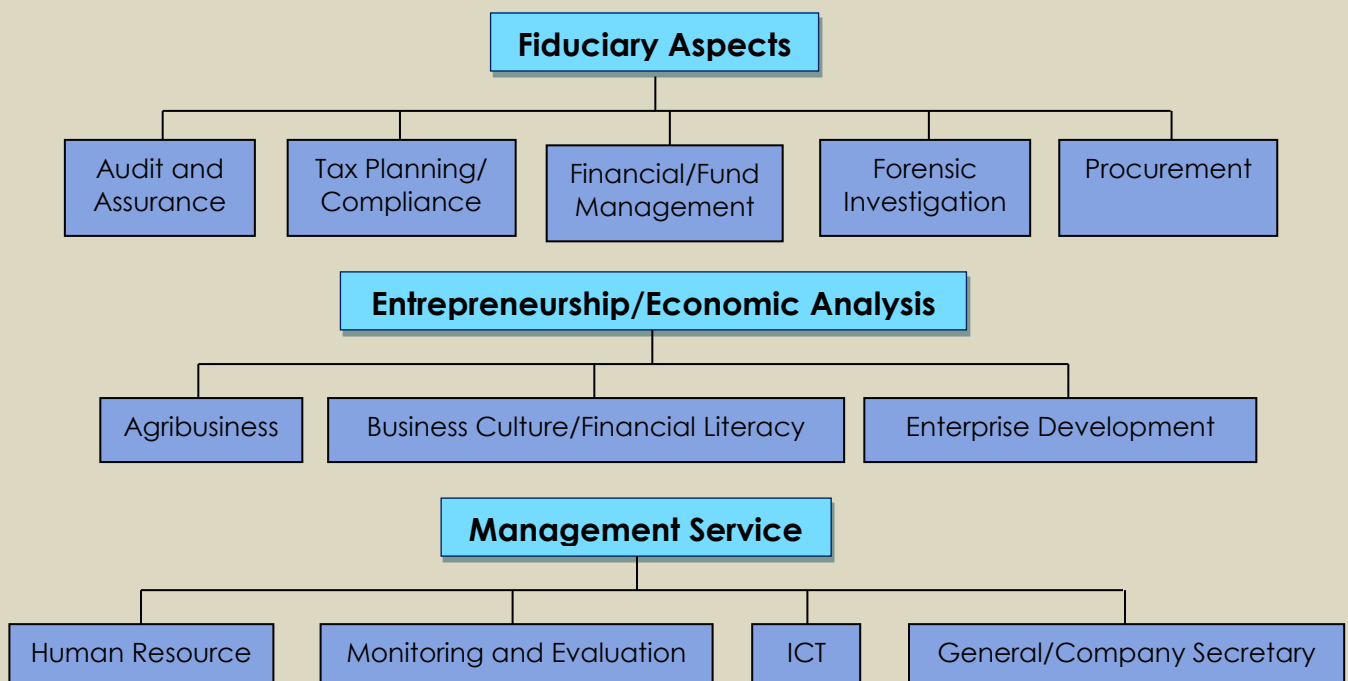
Fiduciary Aspects

Audit and Assurance

Tax Planning/ Compliance

Financial/Fund Management

Forensic Investigation

Procurement

Entrepreneurship/Economic Analysis

Agribusiness

Business Culture/Financial Literacy

Enterprise Development

Management Service

Human Resource

Monitoring and Evaluation

ICT

General/Company Secretary